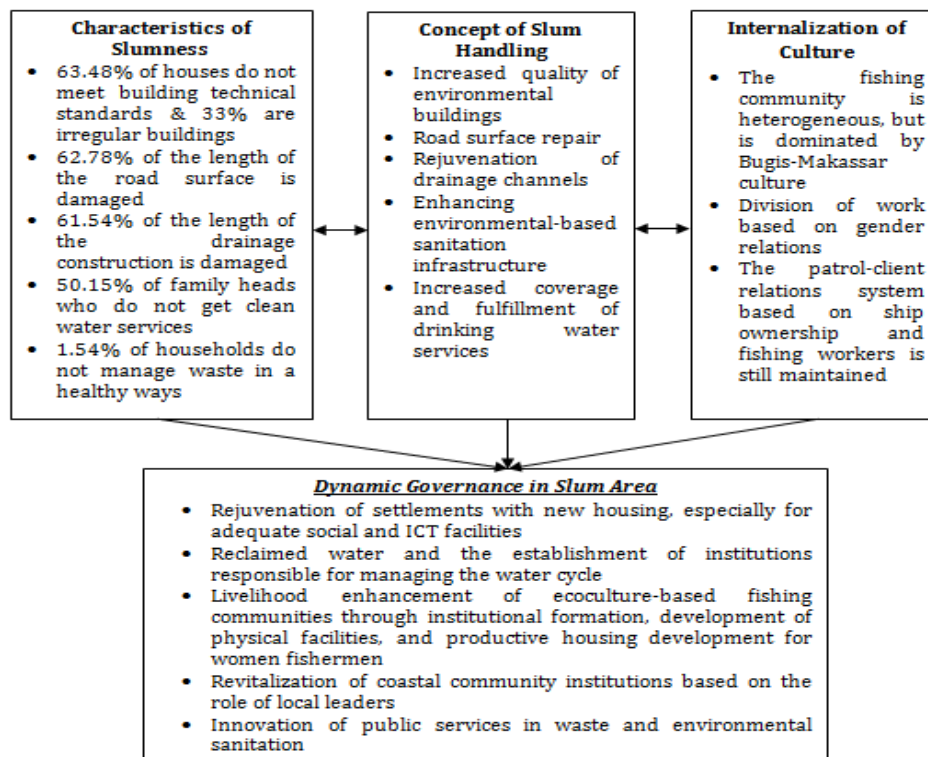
**Characteristics of Slumness**
- 63.48% of houses do not meet building technical standards & 33% are irregular buildings
- 62.78% of the length of the road surface is damaged
- 61.54% of the length of the drainage construction is damaged
- 50.15% of family heads who do not get clean water services
- 1.54% of households do not manage waste in a healthy ways

**Concept of Slum Handling**
- Increased quality of environmental buildings
- Road surface repair
- Rejuvenation of drainage channels
- Enhancing environmental-based sanitation infrastructure
- Increased coverage and fulfillment of drinking water services

**Internalization of Culture**
- The fishing community is heterogeneous, but is dominated by Bugis-Makassar culture
- Division of work based on gender relations
- The patrol-client relations system based on ship ownership and fishing workers is still maintained

***Dynamic Governance in Slum Area***
- Rejuvenation of settlements with new housing, especially for adequate social and ICT facilities
- Reclaimed water and the establishment of institutions responsible for managing the water cycle
- Livelihood enhancement of ecoculture-based fishing communities through institutional formation, development of physical facilities, and productive housing development for women fishermen
- Revitalization of coastal community institutions based on the role of local leaders
- Innovation of public services in waste and environmental sanitation